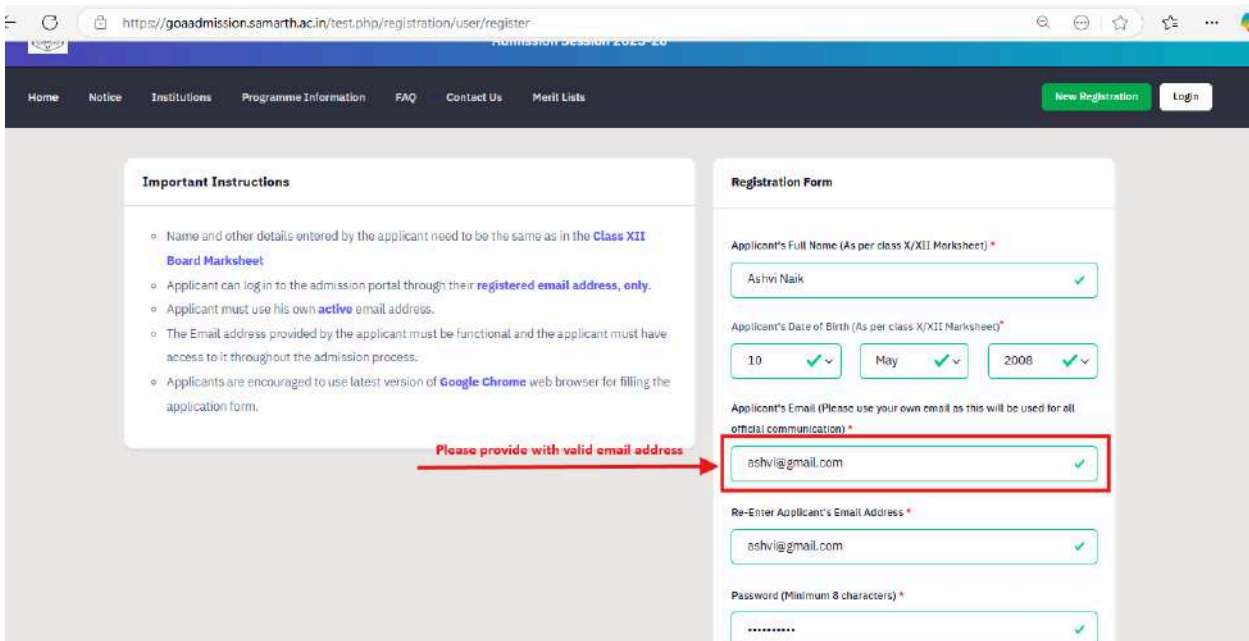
https://goaadmission.samarth.ac.in/test.php/registration/user/register

Admission Session 2025-26

Home Notice Institutions Programme Information FAQ Contact Us Merit Lists

New Registration Login

Important Instructions

- Name and other details entered by the applicant need to be the same as in the Class XII Board Marksheet
- Applicant can log in to the admission portal through their registered email address, only.
- Applicant must use his own active email address.
- The Email address provided by the applicant must be functional and the applicant must have access to it throughout the admission process.
- Applicants are encouraged to use latest version of Google Chrome web browser for filling the application form.

Please provide with valid email address

Registration Form

Applicant's Full Name (As per class X/XII Marksheet) *

Ashvi Naik

Applicant's Date of Birth (As per class X/XII Marksheet)*

10 May 2008

Applicant's Email (Please use your own email as this will be used for all official communication) *

ashvi@gmail.com

Re-Enter Applicant's Email Address *

ashvi@gmail.com

Password (Minimum 8 characters) *

••••••••••